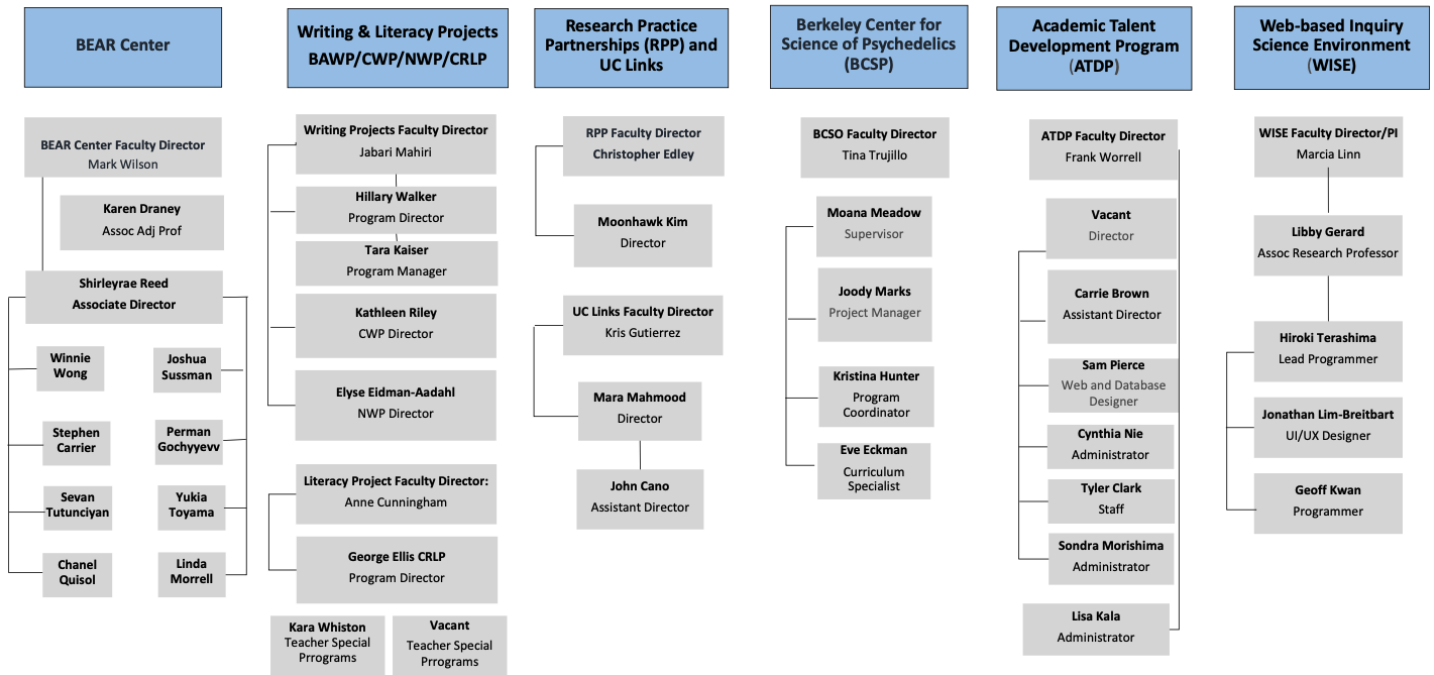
BEAR Center

BEAR Center Faculty Director
Mark Wilson

Karen Draney
Assoc Adj Prof

Shirleyrae Reed
Associate Director

Winnie Wong

Joshua Sussman

Stephen Carrier

Perman Gochyyevv

Sevan Tutunciyan

Yukia Toyama

Chanel Quisol

Linda Morrell

Writing & Literacy Projects
BAWP/CWP/NWP/CRLP

Writing Projects Faculty Director
Jabari Mahiri

Hillary Walker
Program Director

Tara Kaiser
Program Manager

Kathleen Riley
CWP Director

Elyse Eidman-Aadahl
NWP Director

Literacy Project Faculty Director:
Anne Cunningham

George Ellis CRLP
Program Director

Kara Whiston
Teacher Special Prrograms

Vacant
Teacher Special Prrograms

Research Practice Partnerships (RPP) and UC Links

RPP Faculty Director
Christopher Edley

Moonhawk Kim
Director

UC Links Faculty Director
Kris Gutierrez

Mara Mahmood
Director

John Cano
Assistant Director

Berkeley Center for Science of Psychedelics (BCSP)

BCSO Faculty Director
Tina Trujillo

Moana Meadow
Supervisor

Joody Marks
Project Manager

Kristina Hunter
Program Coordinator

Eve Eckman
Curriculum Specialist

Academic Talent Development Program (ATDP)

ATDP Faculty Director
Frank Worrell

Vacant
Director

Carrie Brown
Assistant Director

Sam Pierce
Web and Database Designer

Cynthia Nie
Administrator

Tyler Clark
Staff

Sondra Morishima
Administrator

Lisa Kala
Administrator

Web-based Inquiry Science Environment (WISE)

WISE Faculty Director/PI
Marcia Linn

Libby Gerard
Assoc Research Professor

Hiroki Terashima
Lead Programmer

Jonathan Lim-Breitbart
UI/UX Designer

Geoff Kwan
Programmer